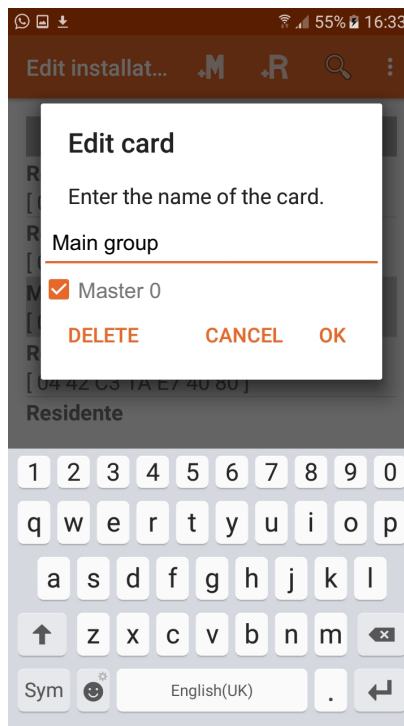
55% 16:33

Edit installat... M R

Edit card

Enter the name of the card.

Main group

Master 0

DELETE CANCEL OK

R
[ 0
R
[ 0
M
[ 0
R
[ 04 42 C3 1A E7 40 80 ]
Residente

1 2 3 4 5 6 7 8 9 0
q w e r t y u i o p
a s d f g h j k l
z x c v b n m
Sym English(UK) .